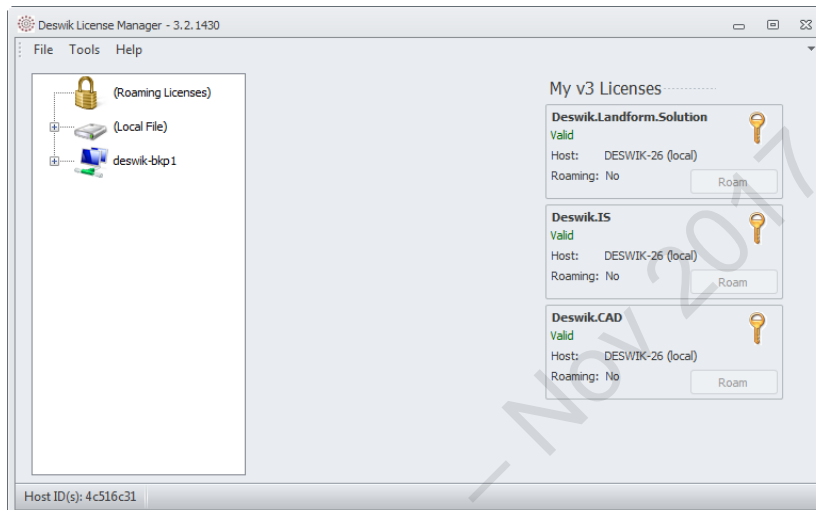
Deswik License Manager - 3.2.1430

File Tools Help

(Roaming Licenses)

(Local File)

deswik-bkp1

My v3 Licenses

Deswik.Landform.Solution
Valid
Host: DESWIK-26 (local)
Roaming: No
Roam

Deswik.IS
Valid
Host: DESWIK-26 (local)
Roaming: No
Roam

Deswik.CAD
Valid
Host: DESWIK-26 (local)
Roaming: No
Roam

Host ID(s): 4c516c31

– Nov 2017